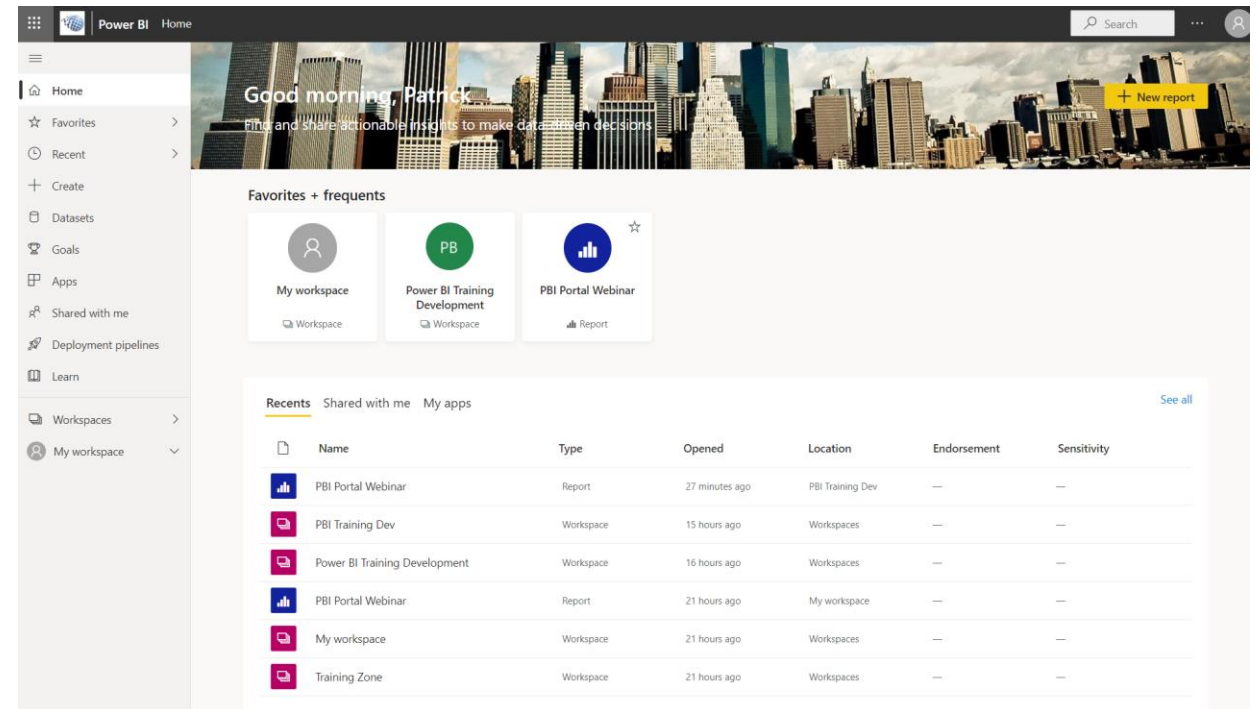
Power BI Home

Search

Home
Favorites
Recent
Create
Datasets
Goals
Apps
Shared with me
Deployment pipelines
Learn
Workspaces
My workspace

Good morning, Patrick
Find and share actionable insights to make data-driven decisions

+ New report

Favorites + frequents

My workspace
Workspace

PB
Power BI Training Development
Workspace

PBI Portal Webinar
Report

Recents Shared with me My apps

See all

| | Name | Type | Opened | Location | Endorsement | Sensitivity |
|---|---|---|---|---|---|---|
| | PBI Portal Webinar | Report | 27 minutes ago | PBI Training Dev | — | — |
| | PBI Training Dev | Workspace | 15 hours ago | Workspaces | — | — |
| | Power BI Training Development | Workspace | 16 hours ago | Workspaces | — | — |
| | PBI Portal Webinar | Report | 21 hours ago | My workspace | — | — |
| | My workspace | Workspace | 21 hours ago | Workspaces | — | — |
| | Training Zone | Workspace | 21 hours ago | Workspaces | — | — |